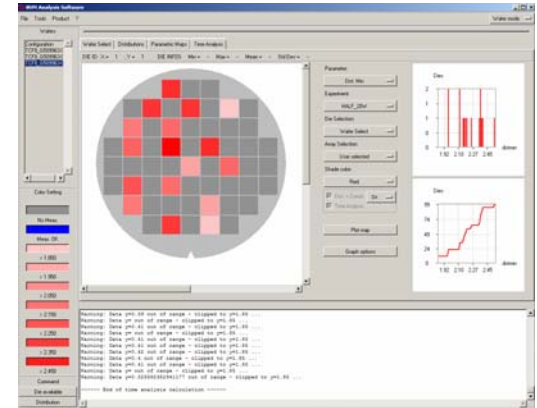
WiM Analysis Software
File Tools Product ?
Wafer mode
Wafers
Configuration
Wafer Select | Distributions | Parametric Maps | Time Analysis
DIE ID: X = 1 Y = 1 DIE INFOS Min = Max = Mean = Std Dev =
Color Setting
No Meas.
Meas. OK
< 1.860
< 1.960
< 2.060
< 2.150
< 2.250
< 2.350
< 2.450
Command
Die available
Distribution
Parameter
Dist. Max
Experiment
HALF_20nf
Die Selection
Wafer Select
Array Selection
User selected
Shade color
Red
Plot map
Graph options
Dies
2
1
0
1.92 2.10 2.27 2.45
dimmer
Dies
96
72
48
24
0
1.92 2.10 2.27 2.45
dimmer
Warning: Data y=0.10 out of range - clipped to y=1.86 ...
Warning: Data y=0.41 out of range - clipped to y=1.86 ...
Warning: Data y=0.41 out of range - clipped to y=1.86 ...
Warning: Data y= out of range - clipped to y=1.86 ...
Warning: Data y=0.41 out of range - clipped to y=1.86 ...
Warning: Data y=0.41 out of range - clipped to y=1.86 ...
Warning: Data y=0.43 out of range - clipped to y=1.86 ...
Warning: Data y=0.41 out of range - clipped to y=1.86 ...
Warning: Data y=0.4 out of range - clipped to y=1.86 ...
Warning: Data y=0.41 out of range - clipped to y=1.86 ...
Warning: Data y=0.41 out of range - clipped to y=1.86 ...
Warning: Data y=0.3259939029411T7 out of range - clipped to y=1.86 ...
----- End of time analysis calculation -----